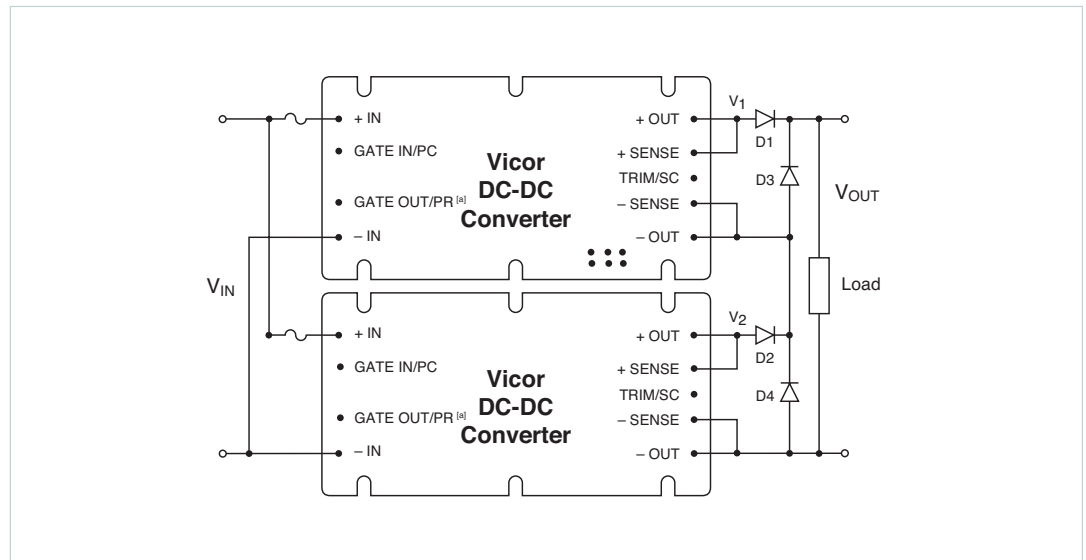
+ IN
GATE IN/PC
GATE OUT/PR [a]
– IN
Vicor
DC-DC
Converter
+ OUT
+ SENSE
TRIM/SC
– SENSE
– OUT
$V_1$
D1
D3
$V_{OUT}$
$V_{IN}$
Load
+ IN
GATE IN/PC
GATE OUT/PR [a]
– IN
Vicor
DC-DC
Converter
+ OUT
+ SENSE
TRIM/SC
– SENSE
– OUT
$V_2$
D2
D4